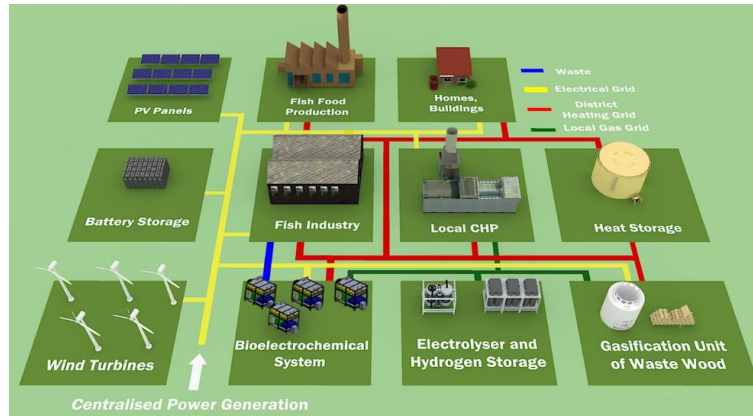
PV Panels

Fish Food Production

Homes, Buildings

Waste

Electrical Grid

District Heating Grid

Local Gas Grid

Battery Storage

Fish Industry

Local CHP

Heat Storage

Wind Turbines

Bioelectrochemical System

Electrolyser and Hydrogen Storage

Gasification Unit of Waste Wood

Centralised Power Generation